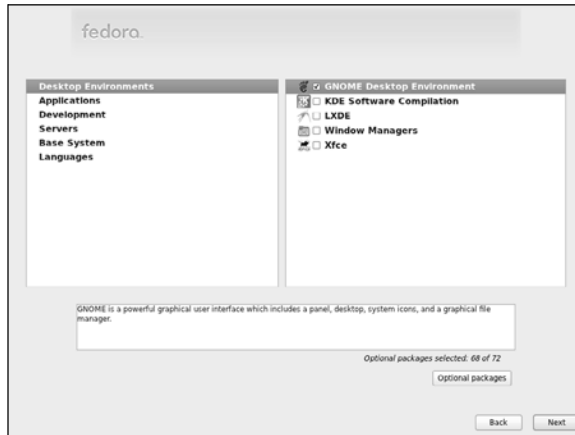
fedora

Desktop Environments
Applications
Development
Servers
Base System
Languages

GNOME Desktop Environment
KDE Software Compilation
LXDE
Window Managers
Xfce

GNOME is a powerful graphical user interface which includes a panel, desktop, system icons, and a graphical file manager.

Optional packages selected: 68 of 72

Optional packages

Back
Next